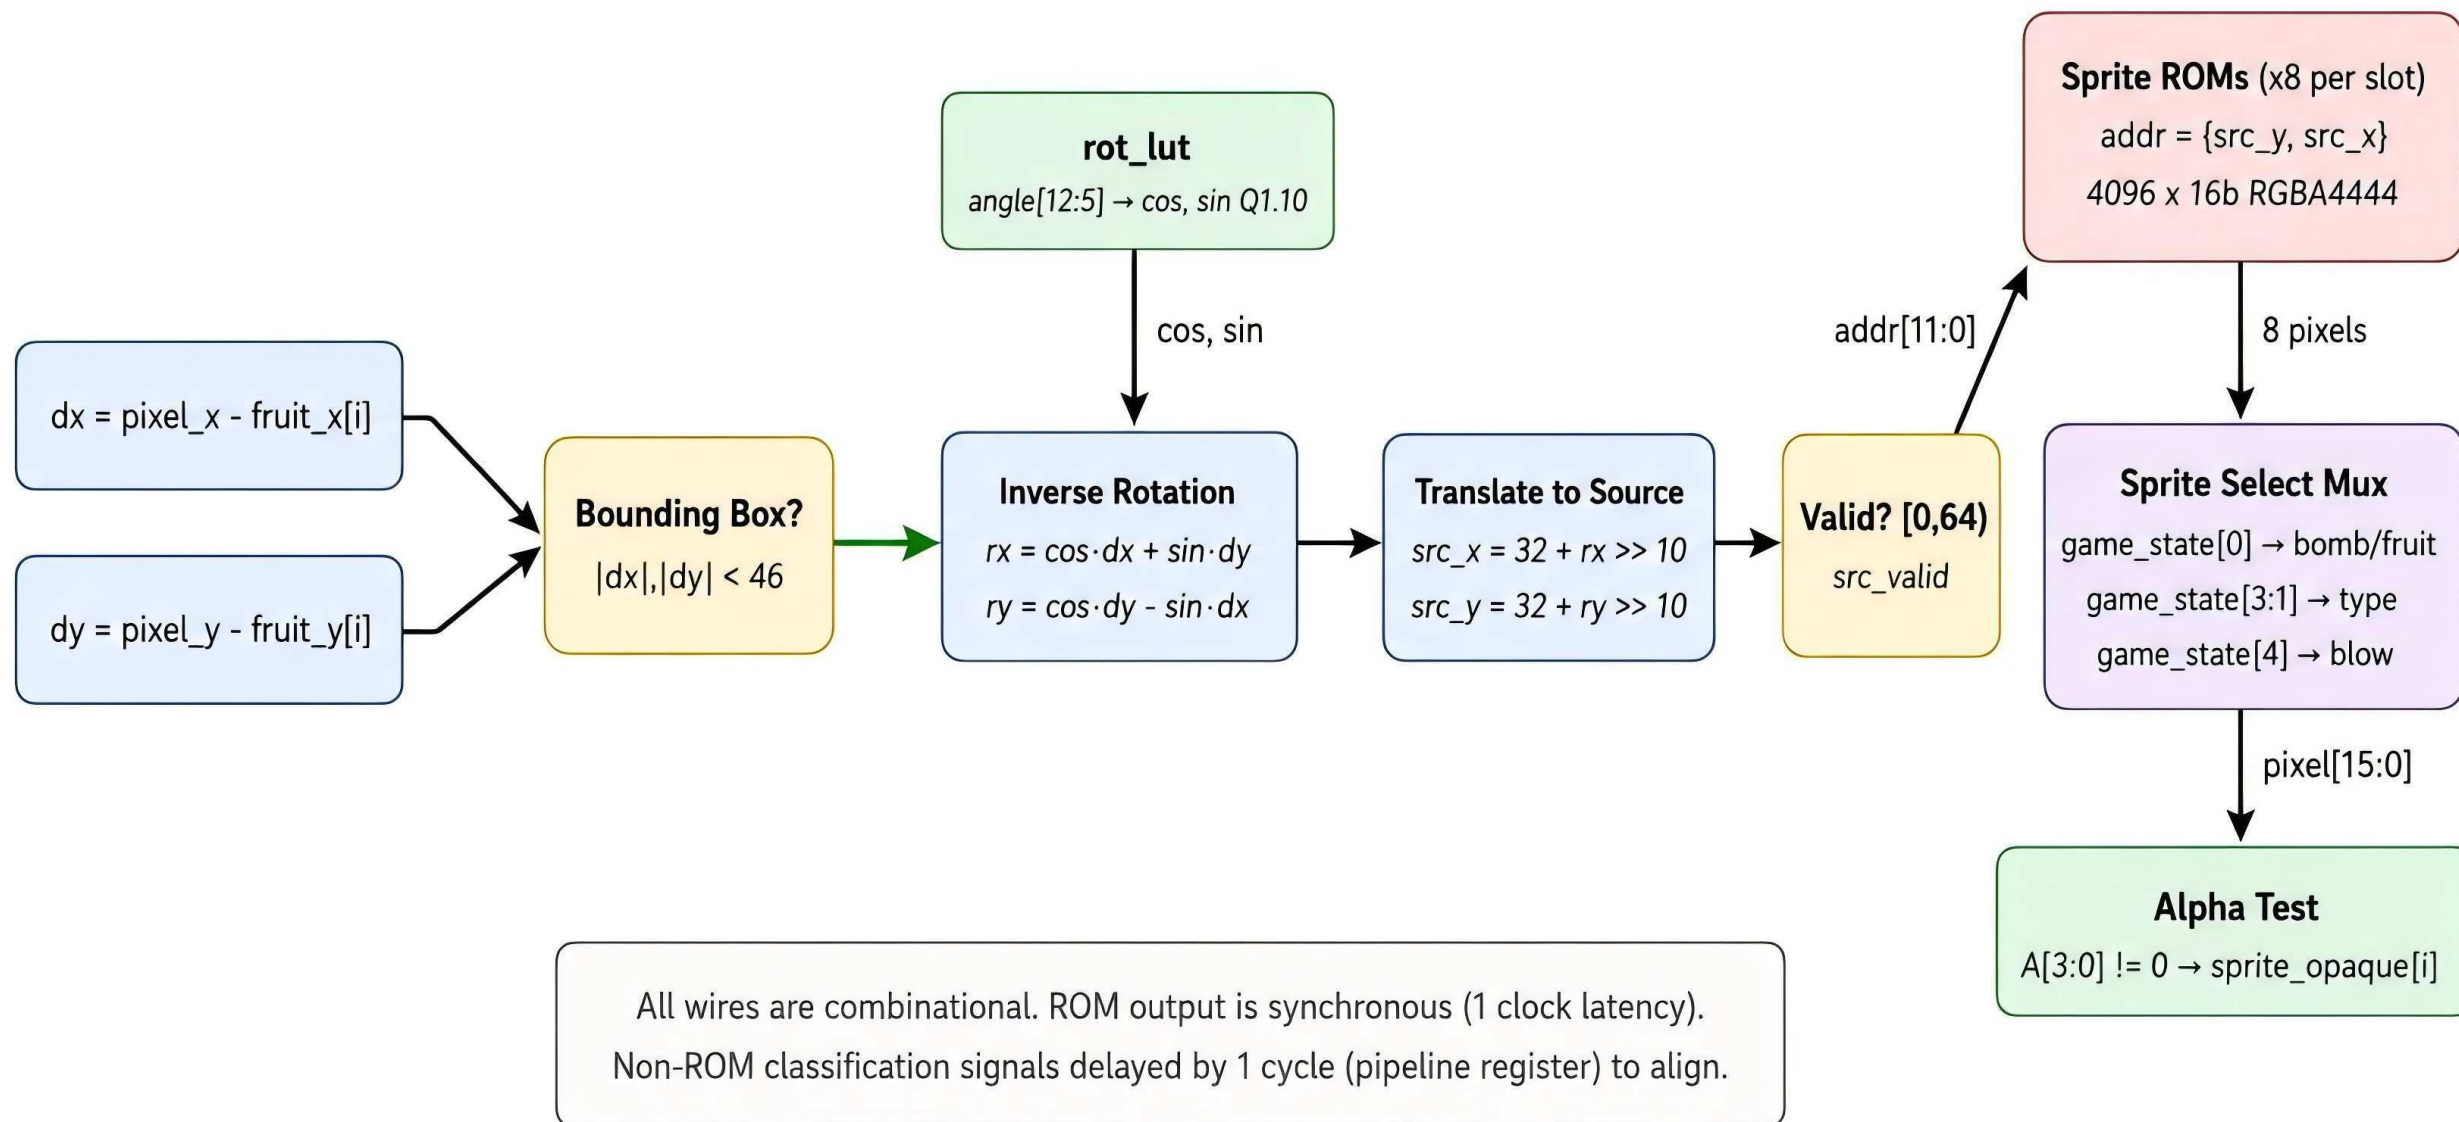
rot_lut
angle[12:5] → cos, sin Q1.10

Sprite ROMs (x8 per slot)
addr = {src_y, src_x}
4096 x 16b RGBA4444

cos, sin

addr[11:0]

8 pixels

dx = pixel_x - fruit_x[i]

dy = pixel_y - fruit_y[i]

Bounding Box?
|dx|,|dy| < 46

Inverse Rotation
rx = cos·dx + sin·dy
ry = cos·dy - sin·dx

Translate to Source
src_x = 32 + rx >> 10
src_y = 32 + ry >> 10

Valid? [0,64)
src_valid

Sprite Select Mux
game_state[0] → bomb/fruit
game_state[3:1] → type
game_state[4] → blow

pixel[15:0]

Alpha Test
A[3:0] != 0 → sprite_opaque[i]

All wires are combinational. ROM output is synchronous (1 clock latency).
Non-ROM classification signals delayed by 1 cycle (pipeline register) to align.